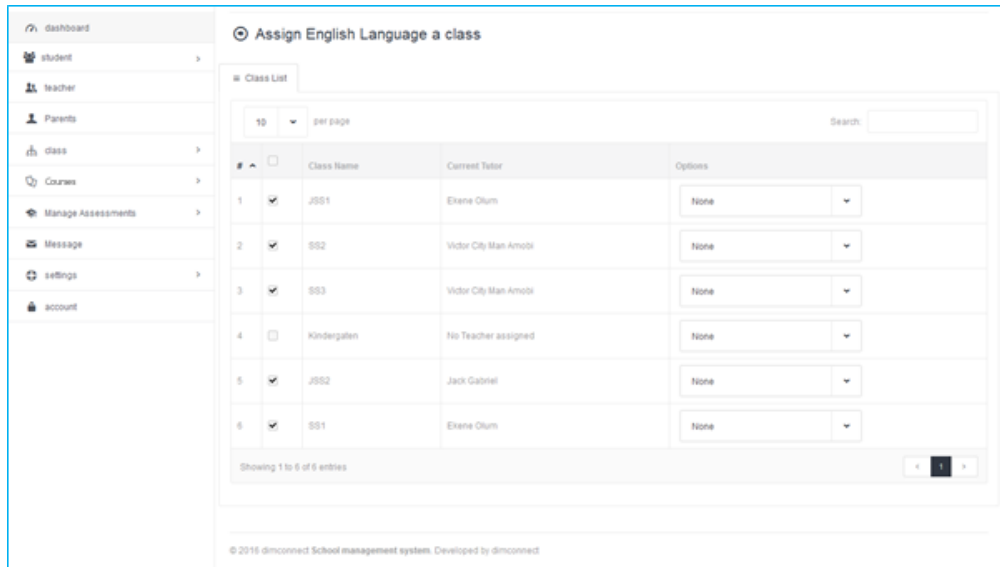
dashboard
student >
teacher
Parents
class >
Courses >
Manage Assessments >
Message
settings >
account

Assign English Language a class

Class List

10 per page

Search:

| # | | Class Name | Current Tutor | Options |
|---|---|---|---|---|
| 1 | ✔ | JSS1 | Ekene Olum | None |
| 2 | ✔ | SS2 | Victor City Man Amobi | None |
| 3 | ✔ | SS3 | Victor City Man Amobi | None |
| 4 | | Kindergaten | No Teacher assigned | None |
| 5 | ✔ | JSS2 | Jack Gabriel | None |
| 6 | ✔ | SS1 | Ekene Olum | None |

Showing 1 to 6 of 6 entries

‹ 1 ›

© 2016 dimconnect School management system. Developed by dimconnect